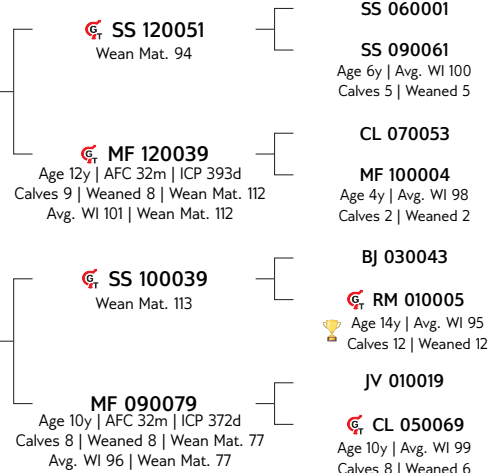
SS 120051
Wean Mat. 94

SS 060001

SS 090061
Age 6y | Avg. WI 100
Calves 5 | Weaned 5

MF 120039
Age 12y | AFC 32m | ICP 393d
Calves 9 | Weaned 8 | Wean Mat. 112
Avg. WI 101 | Wean Mat. 112

CL 070053

MF 100004
Age 4y | Avg. WI 98
Calves 2 | Weaned 2

SS 100039
Wean Mat. 113

BJ 030043

RM 010005
Age 14y | Avg. WI 95
Calves 12 | Weaned 12

MF 090079
Age 10y | AFC 32m | ICP 372d
Calves 8 | Weaned 8 | Wean Mat. 77
Avg. WI 96 | Wean Mat. 77

JV 010019

CL 050069
Age 10y | Avg. WI 99
Calves 8 | Weaned 6